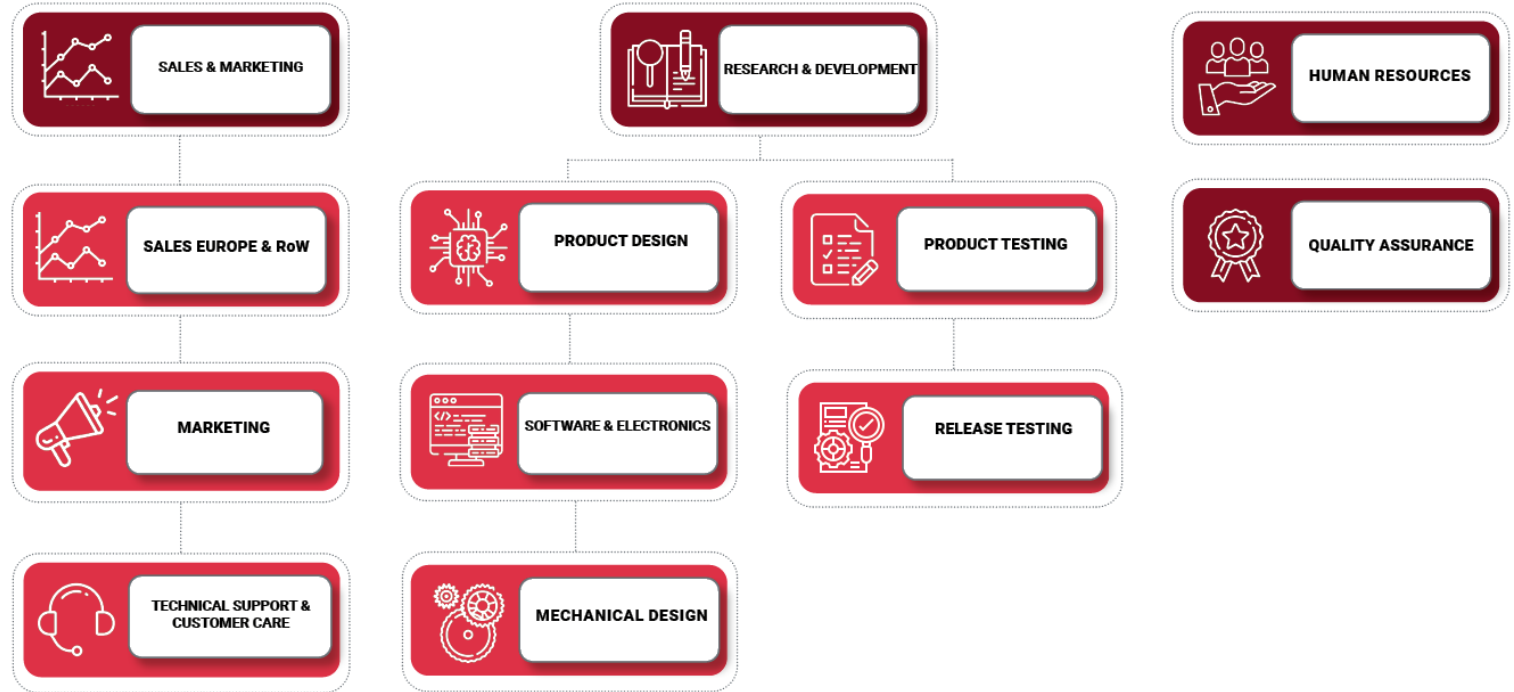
SALES & MARKETING

SALES EUROPE & RoW

MARKETING

TECHNICAL SUPPORT & CUSTOMER CARE

RESEARCH & DEVELOPMENT

PRODUCT DESIGN

SOFTWARE & ELECTRONICS

MECHANICAL DESIGN

PRODUCT TESTING

RELEASE TESTING

HUMAN RESOURCES

QUALITY ASSURANCE